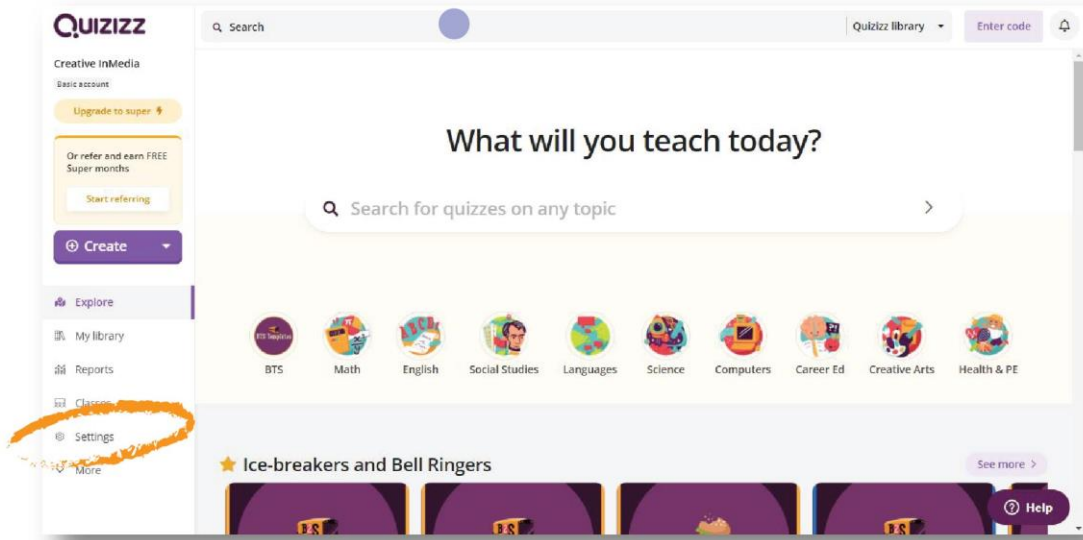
QUIZIZZ

Search

Quizizz library

Enter code

Creative InMedia

Basic account

Upgrade to super

Or refer and earn FREE Super months

Start referring

Create

Explore

My library

Reports

Classes

Settings

More

What will you teach today?

Search for quizzes on any topic

BTS

Math

English

Social Studies

Languages

Science

Computers

Career Ed

Creative Arts

Health & PE

Ice-breakers and Bell Ringers

See more

Help